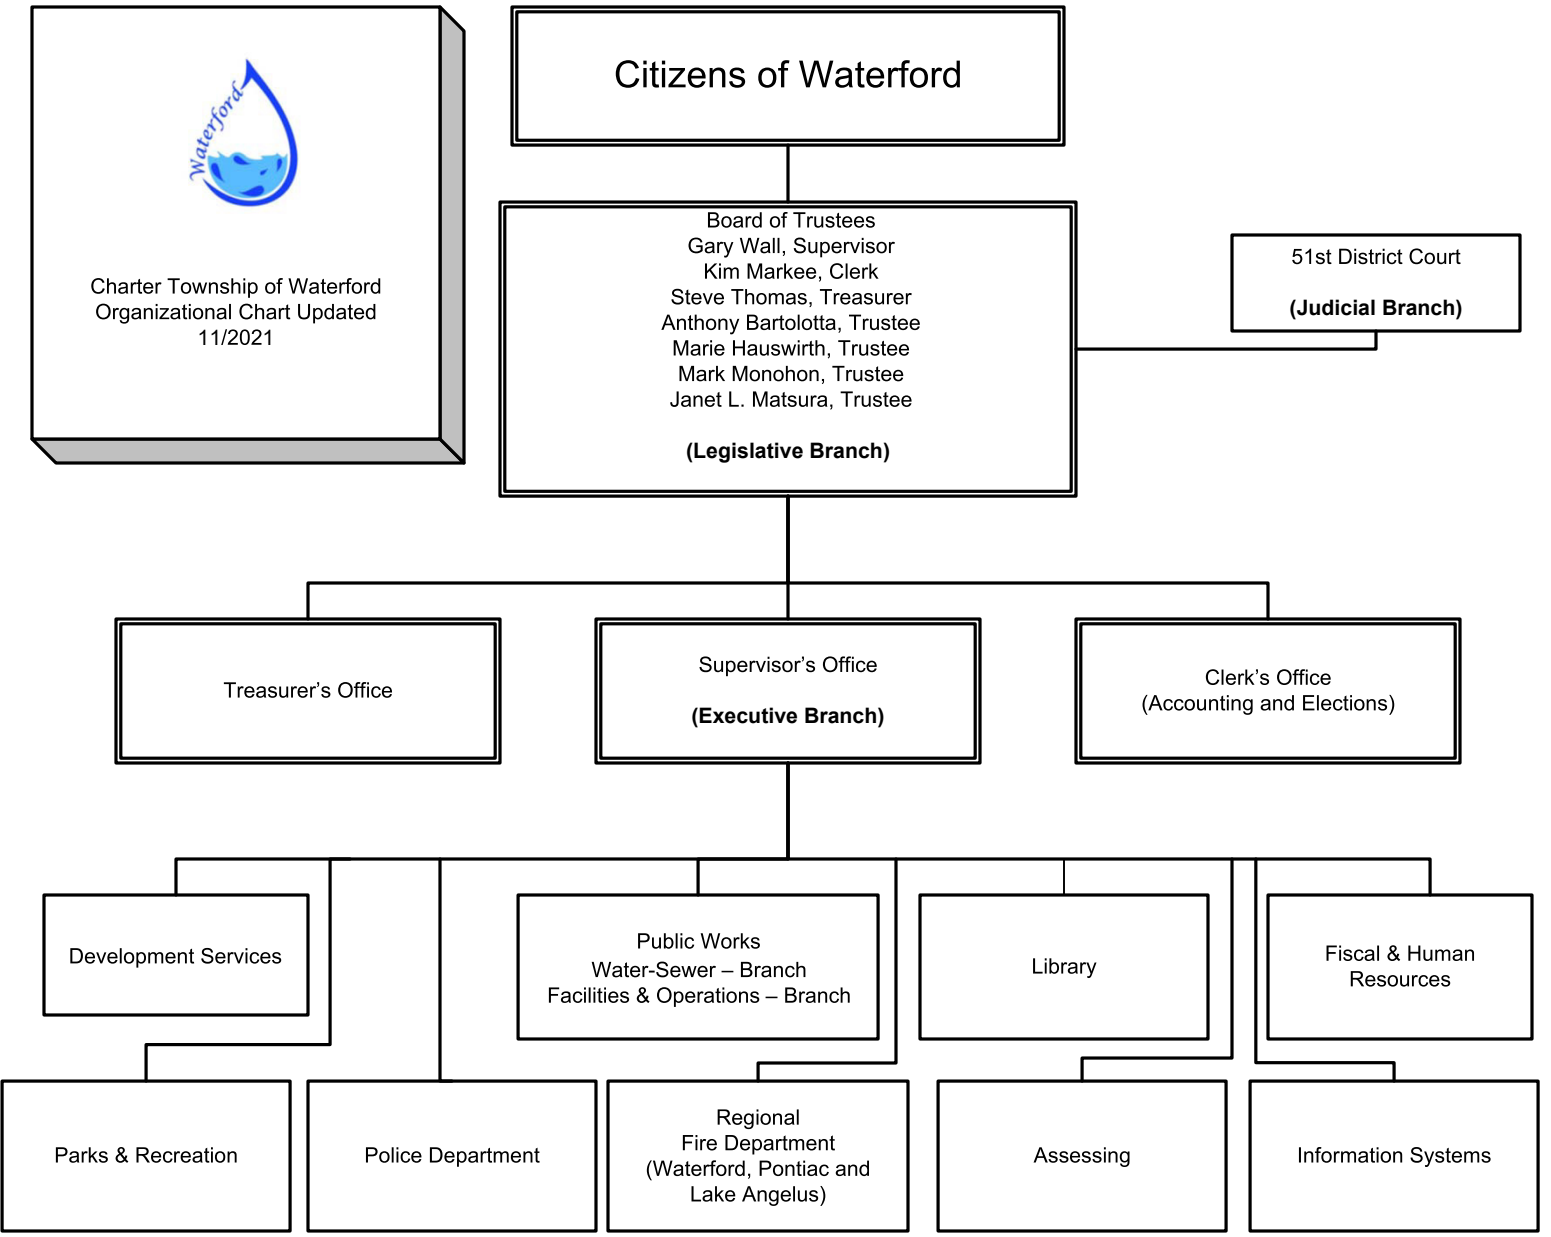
Waterford

Charter Township of Waterford Organizational Chart Updated 11/2021

Citizens of Waterford

Board of Trustees
Gary Wall, Supervisor
Kim Markee, Clerk
Steve Thomas, Treasurer
Anthony Bartolotta, Trustee
Marie Hauswirth, Trustee
Mark Monohon, Trustee
Janet L. Matsura, Trustee

**(Legislative Branch)**

51st District Court

**(Judicial Branch)**

Treasurer’s Office

Supervisor’s Office

**(Executive Branch)**

Clerk’s Office
(Accounting and Elections)

Development Services

Public Works
Water-Sewer – Branch
Facilities & Operations – Branch

Library

Fiscal & Human Resources

Parks & Recreation

Police Department

Regional
Fire Department
(Waterford, Pontiac and Lake Angelus)

Assessing

Information Systems